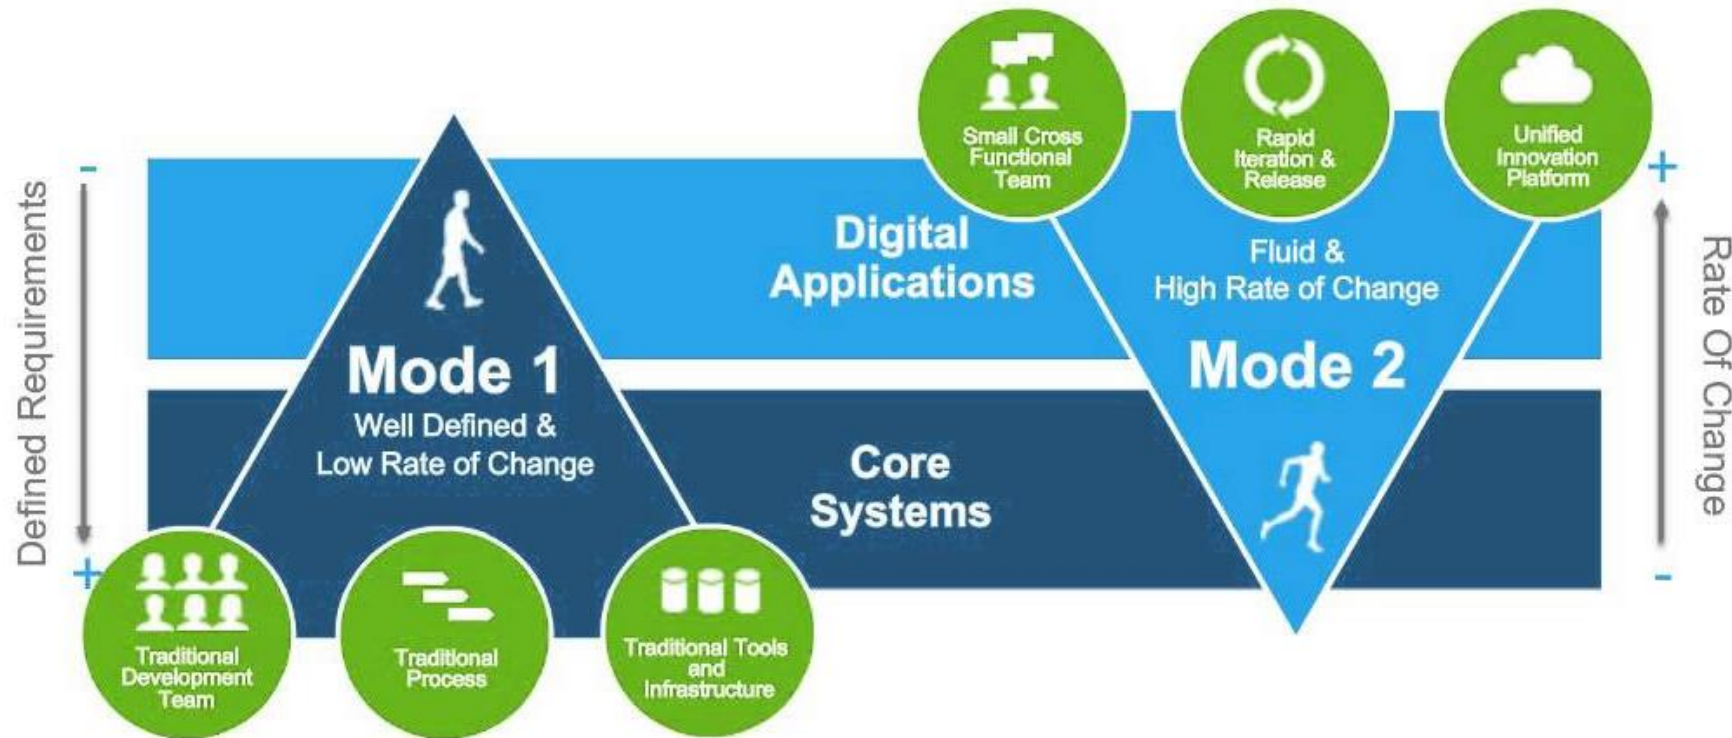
Defined Requirements

-

+

Mode 1

Well Defined & Low Rate of Change

Digital Applications

Core Systems

Small Cross Functional Team

Rapid Iteration & Release

Unified Innovation Platform

Fluid & High Rate of Change

Mode 2

Traditional Development Team

Traditional Process

Traditional Tools and Infrastructure

+

-

Rate Of Change